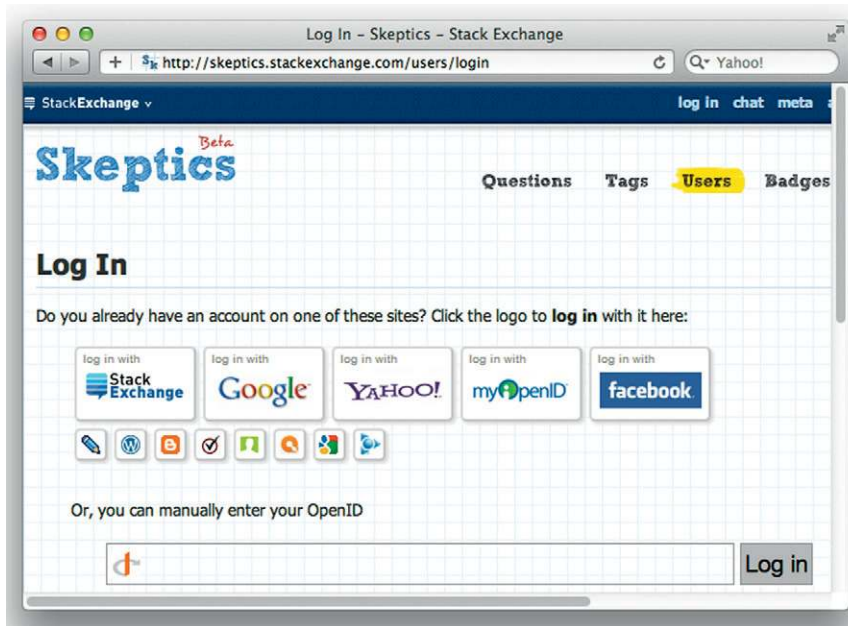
Log In – Skeptics – Stack Exchange

http://skeptics.stackexchange.com/users/login

Yahoo!

StackExchange

log in chat meta

Skeptics Beta

Questions Tags Users Badges

Log In

Do you already have an account on one of these sites? Click the logo to **log in** with it here:

log in with Stack Exchange

log in with Google

log in with YAHOO!

log in with myOpenID

log in with facebook

Or, you can manually enter your OpenID

Log in